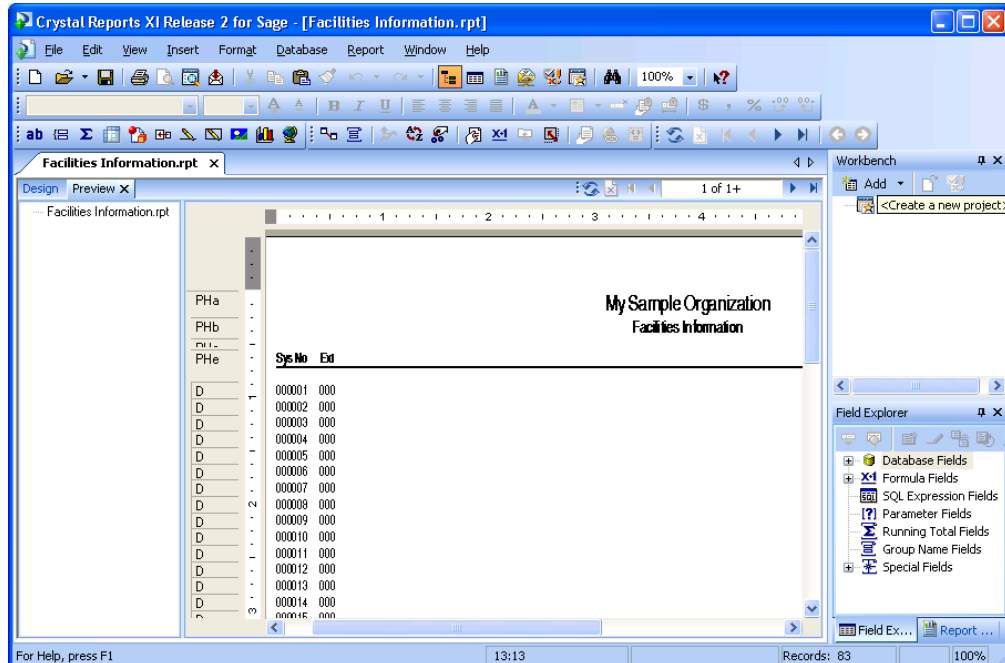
Crystal Reports XI Release 2 for Sage - [Facilities Information.rpt]

File Edit View Insert Format Database Report Window Help

100%

Facilities Information.rpt ×

Design Preview ×

1 of 1+

Facilities Information.rpt

1 2 3 4

PHa
PHb
PHe
D
D
D
D
D
D
D
D
D
D
D
D
D
D

1
2
3

My Sample Organization
Facilities Information

Sys No Ext

000001 000
000002 000
000003 000
000004 000
000005 000
000006 000
000007 000
000008 000
000009 000
000010 000
000011 000
000012 000
000013 000
000014 000
000015 000

Workbench
Add
<Create a new project>

Field Explorer
Database Fields
Formula Fields
SQL Expression Fields
Parameter Fields
Running Total Fields
Group Name Fields
Special Fields

Field Ex... Report ...

For Help, press F1 13:13 Records: 83 100%